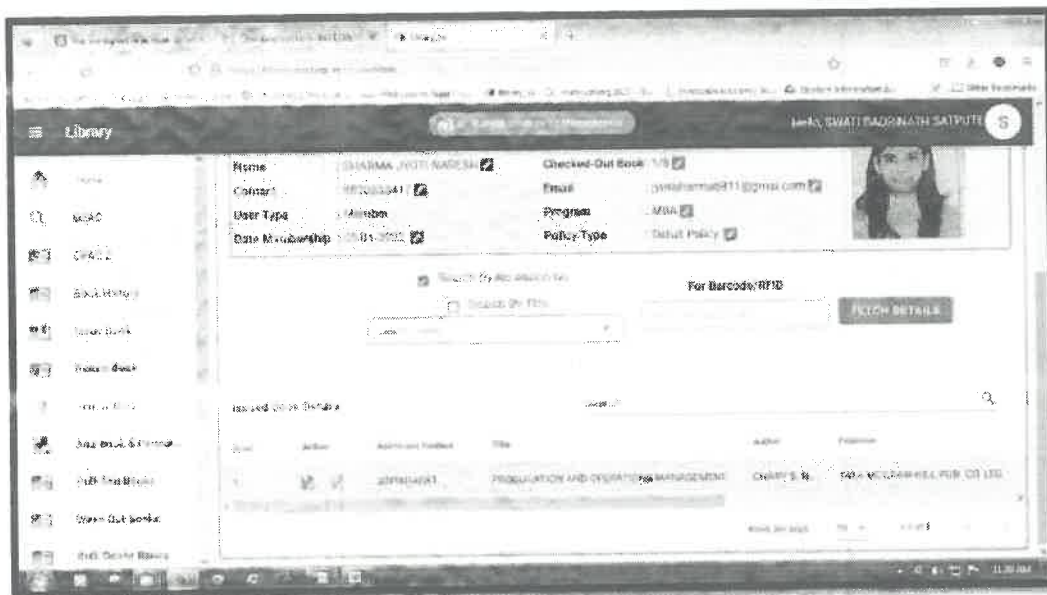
Library

Hello, SWATI BADRINATH SATPUTE S

Home
MOAC
OPAC
Book Manage
Issue Book
Return Book
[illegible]
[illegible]
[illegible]
Weed Out Books
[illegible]

Name : SHARMA JYOTI NARESH
Contact : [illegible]
User Type : Member
Date Of Membership : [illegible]
Checked-Out Book : 1/3
Email : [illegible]@gmail.com
Program : MBA
Policy-Type : Default Policy

Search By Accession No
Search By Title
For Barcode/RFID
FETCH DETAILS

Issued Book Details
Search

| Sr.no | Action | Accession Number | Title | Author | Publisher |
|---|---|---|---|---|---|
| 1 | | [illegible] | PRODUCTION AND OPERATIONS MANAGEMENT | CHARY S. N. | TATA MCGRAW-HILL PUB. CO LTD |

Rows per page: 10 1-1 of 1

11:39 AM